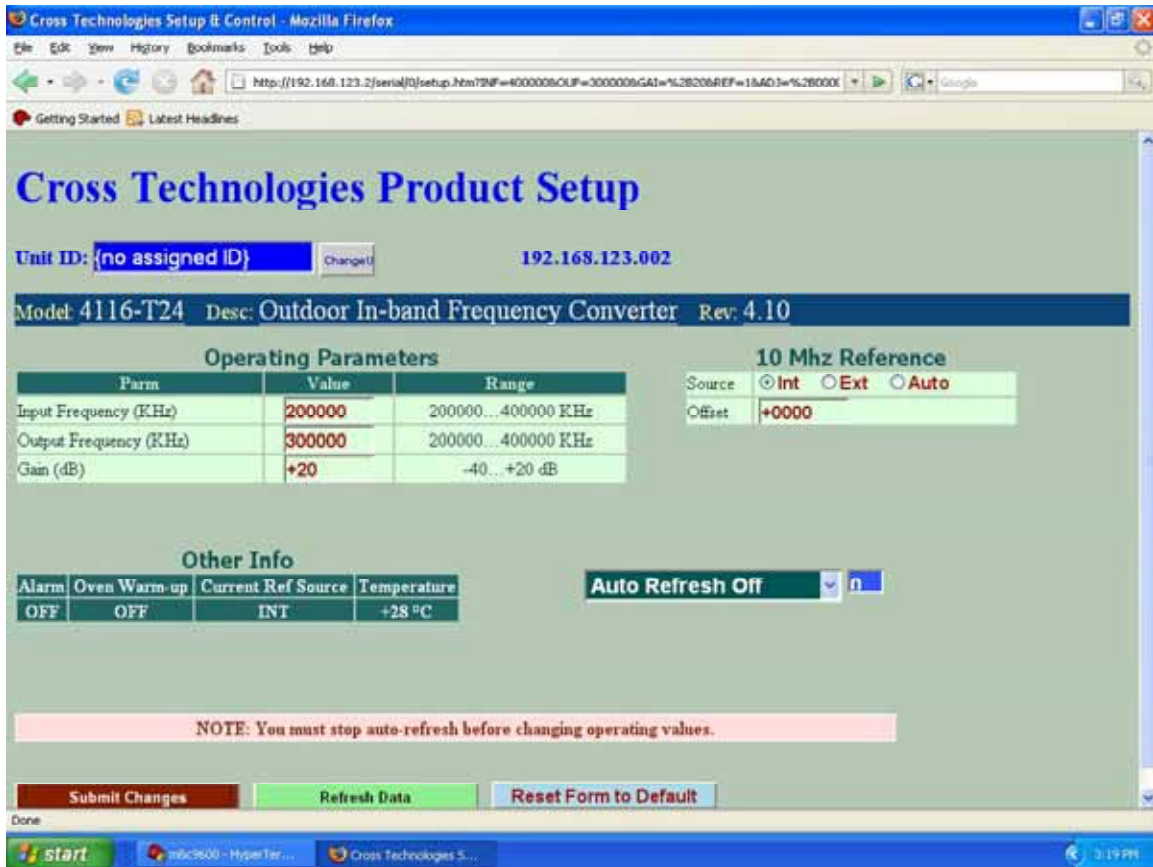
Cross Technologies Setup & Control - Mozilla Firefox

File Edit View History Bookmarks Tools Help

http://192.168.123.2/serial/0/setup.htm?INF=400000&OUF=300000&GAI=%2B20&REF=1&ADJ=%2B0000(

Getting Started Latest Headlines

Cross Technologies Product Setup

Unit ID: {no assigned ID} ChangeU 192.168.123.002

Model: 4116-T24 Desc: Outdoor In-band Frequency Converter Rev: 4.10

Operating Parameters

| Parm | Value | Range |
|---|---|---|
| Input Frequency (KHz) | 200000 | 200000...400000 KHz |
| Output Frequency (KHz) | 300000 | 200000...400000 KHz |
| Gain (dB) | +20 | -40...+20 dB |

10 Mhz Reference

| Source | Int Ext Auto |
|---|---|
| Offset | +0000 |

Other Info

| Alarm | Oven Warm-up | Current Ref Source | Temperature |
|---|---|---|---|
| OFF | OFF | INT | +28 °C |

Auto Refresh Off n

NOTE: You must stop auto-refresh before changing operating values.

Submit Changes Refresh Data Reset Form to Default

Done

start m6c9600 - HyperTer... Cross Technologies S... 3:19 PM